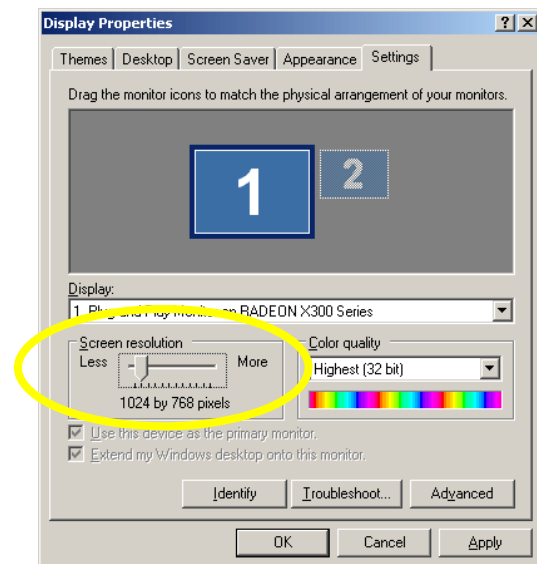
Display Properties

?
X

Themes | Desktop | Screen Saver | Appearance | Settings

Drag the monitor icons to match the physical arrangement of your monitors.

1
2

Display:
1. Plug and Play Monitor on RADEON X300 Series

Screen resolution
Less
More
1024 by 768 pixels

Color quality
Highest (32 bit)

Use this device as the primary monitor.
Extend my Windows desktop onto this monitor.

Identify
Troubleshoot...
Advanced

OK
Cancel
Apply